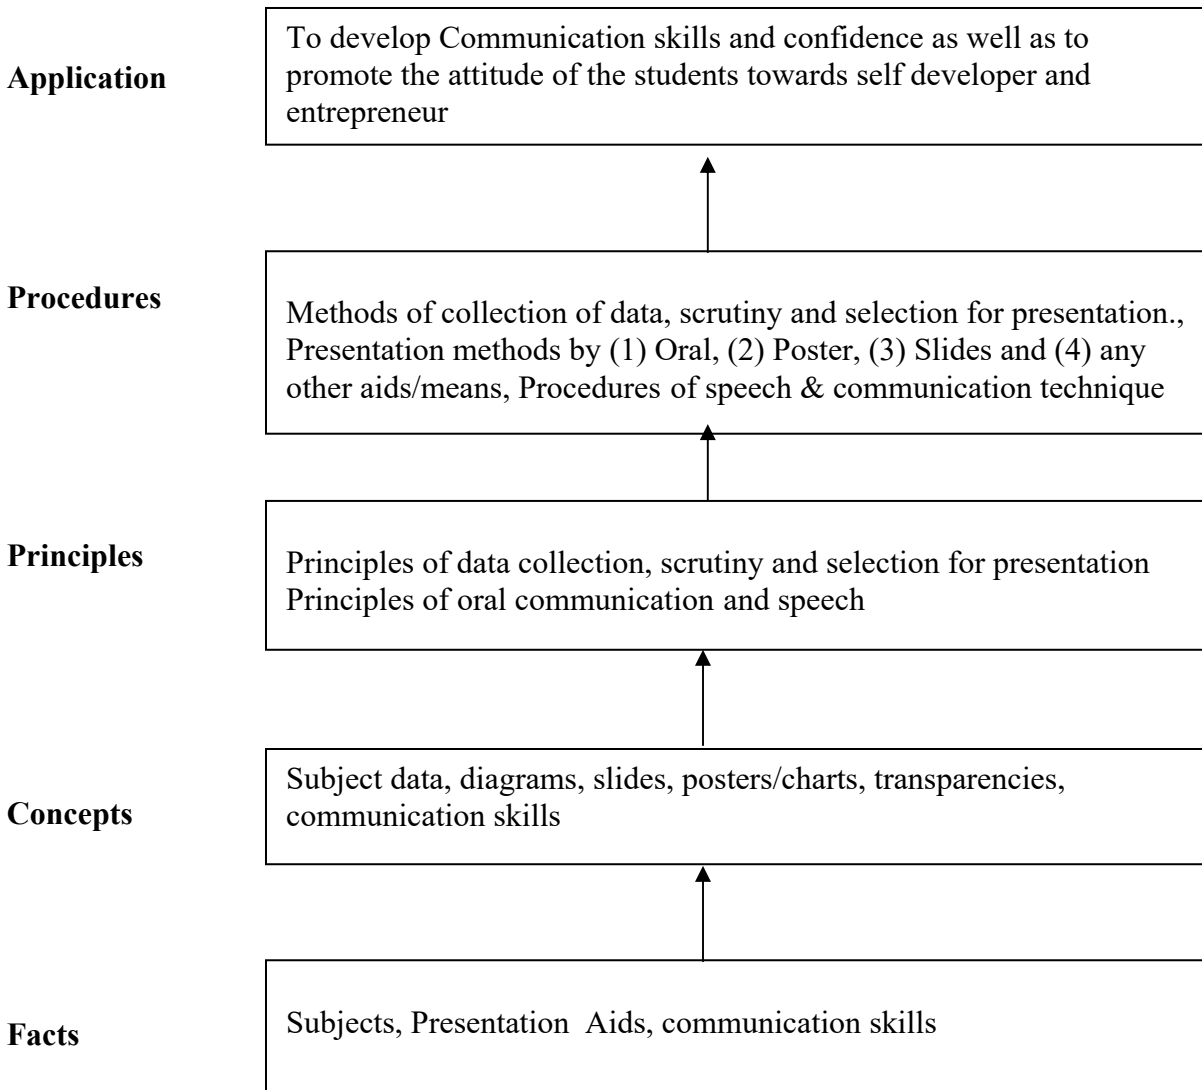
Application

To develop Communication skills and confidence as well as to promote the attitude of the students towards self developer and entrepreneur

Procedures

Methods of collection of data, scrutiny and selection for presentation., Presentation methods by (1) Oral, (2) Poster, (3) Slides and (4) any other aids/means, Procedures of speech & communication technique

Principles

Principles of data collection, scrutiny and selection for presentation
Principles of oral communication and speech

Concepts

Subject data, diagrams, slides, posters/charts, transparencies, communication skills

Facts

Subjects, Presentation Aids, communication skills